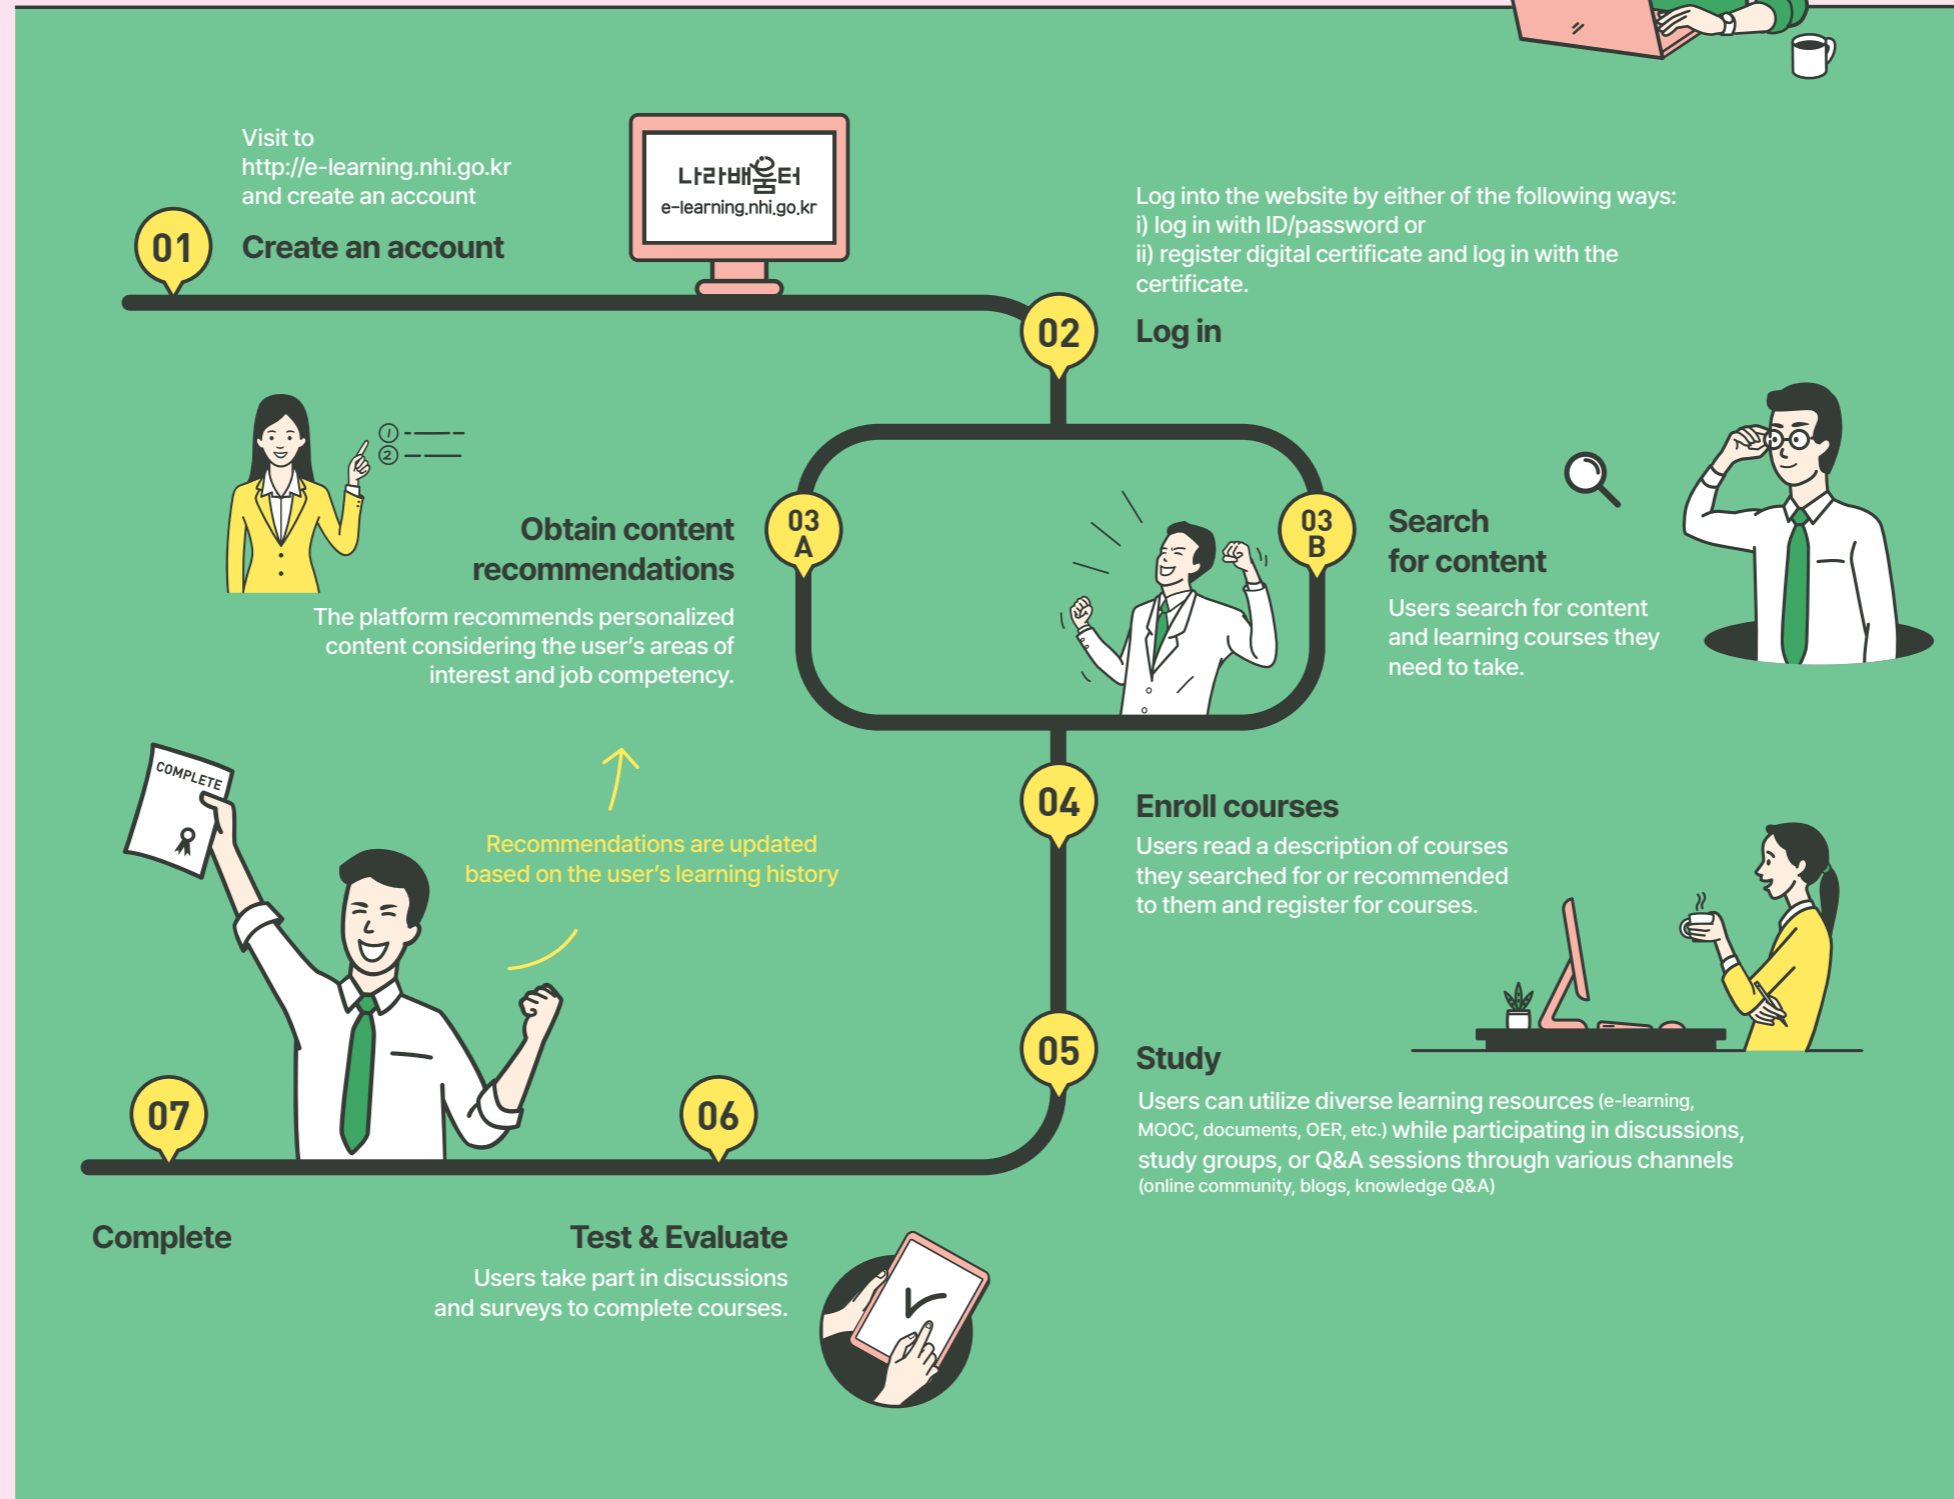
Visit to http://e-learning.nhi.go.kr and create an account

01

Create an account

나라배움터
e-learning.nhi.go.kr

Log into the website by either of the following ways:
i) log in with ID/password or
ii) register digital certificate and log in with the certificate.

02

Log in

① ——
② ——

Obtain content recommendations

The platform recommends personalized content considering the user's areas of interest and job competency.

03 A

03 B

Search for content

Users search for content and learning courses they need to take.

COMPLETE

Recommendations are updated based on the user's learning history

04

Enroll courses

Users read a description of courses they searched for or recommended to them and register for courses.

05

Study

Users can utilize diverse learning resources (e-learning, MOOC, documents, OER, etc.) while participating in discussions, study groups, or Q&A sessions through various channels (online community, blogs, knowledge Q&A)

07

06

Complete

Test & Evaluate

Users take part in discussions and surveys to complete courses.